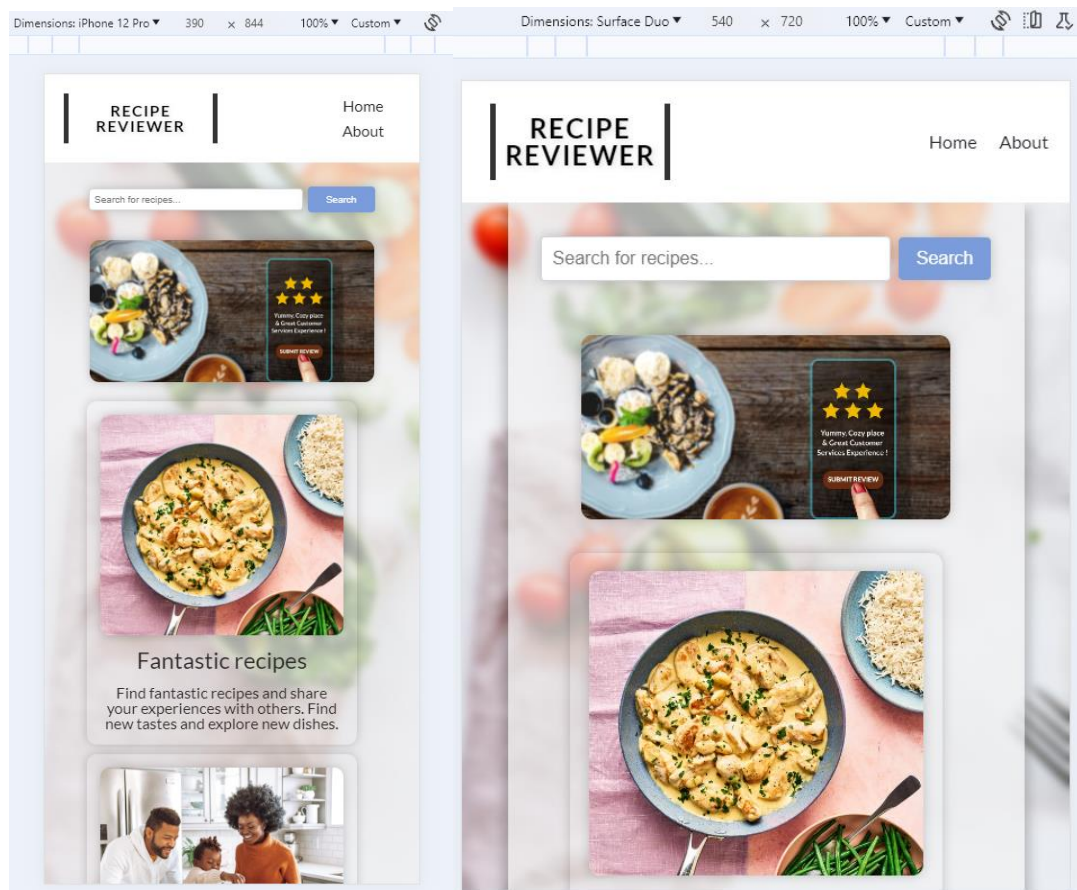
Dimensions: iPhone 12 Pro ▼ 390 × 844 100% ▼ Custom ▼

RECIPE REVIEWER

Home
About

Search for recipes...
Search

Yummy, Cozy place & Great Customer Services Experience !
SUBMIT REVIEW

Fantastic recipes

Find fantastic recipes and share your experiences with others. Find new tastes and explore new dishes.

Dimensions: Surface Duo ▼ 540 × 720 100% ▼ Custom ▼

RECIPE REVIEWER

Home About

Search for recipes...
Search

Yummy, Cozy place & Great Customer Services Experience !
SUBMIT REVIEW